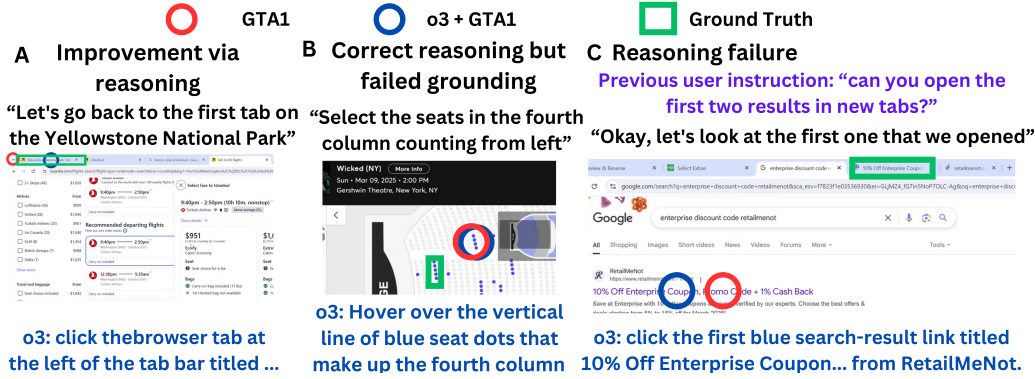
GTA1

o3 + GTA1

Ground Truth

A Improvement via reasoning

"Let's go back to the first tab on the Yellowstone National Park"

o3: click thebrowser tab at the left of the tab bar titled ...

B Correct reasoning but failed grounding

"Select the seats in the fourth column counting from left"

Wicked (NY) More Info
Sun – Mar 09, 2025 - 2:00 PM
Gershwin Theatre, New York, NY

o3: Hover over the vertical line of blue seat dots that make up the fourth column

C Reasoning failure

Previous user instruction: "can you open the first two results in new tabs?"

"Okay, let's look at the first one that we opened"

Select Extras
enterprise discount code re
10% Off Enterprise Coupo
retailmenot

Google enterprise discount code retailmenot

All Shopping Images Short videos News Videos Forums More Tools

RetailMeNot
10% Off Enterprise Coupon, Promo Code + 1% Cash Back

o3: click the first blue search-result link titled 10% Off Enterprise Coupon... from RetailMeNot.